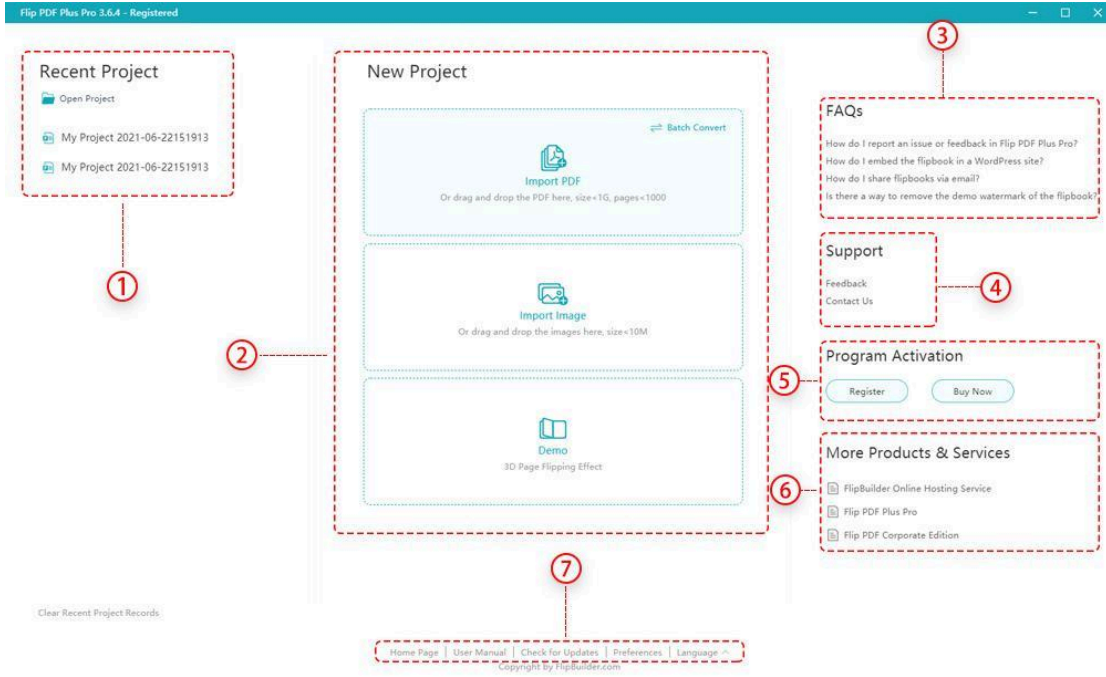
Flip PDF Plus Pro 3.6.4 - Registered

Recent Project

Open Project

My Project 2021-06-22151913

My Project 2021-06-22151913

①

New Project

Batch Convert

Import PDF

Or drag and drop the PDF here, size<1G, pages<1000

Import Image

Or drag and drop the images here, size<10M

Demo

3D Page Flipping Effect

②

③

FAQs

How do I report an issue or feedback in Flip PDF Plus Pro?

How do I embed the flipbook in a WordPress site?

How do I share flipbooks via email?

Is there a way to remove the demo watermark of the flipbook?

Support

Feedback

Contact Us

④

Program Activation

⑤

Register

Buy Now

More Products & Services

⑥

FlipBuilder Online Hosting Service

Flip PDF Plus Pro

Flip PDF Corporate Edition

⑦

Clear Recent Project Records

Home Page | User Manual | Check for Updates | Preferences | Language

Copyright by FlipBuilder.com